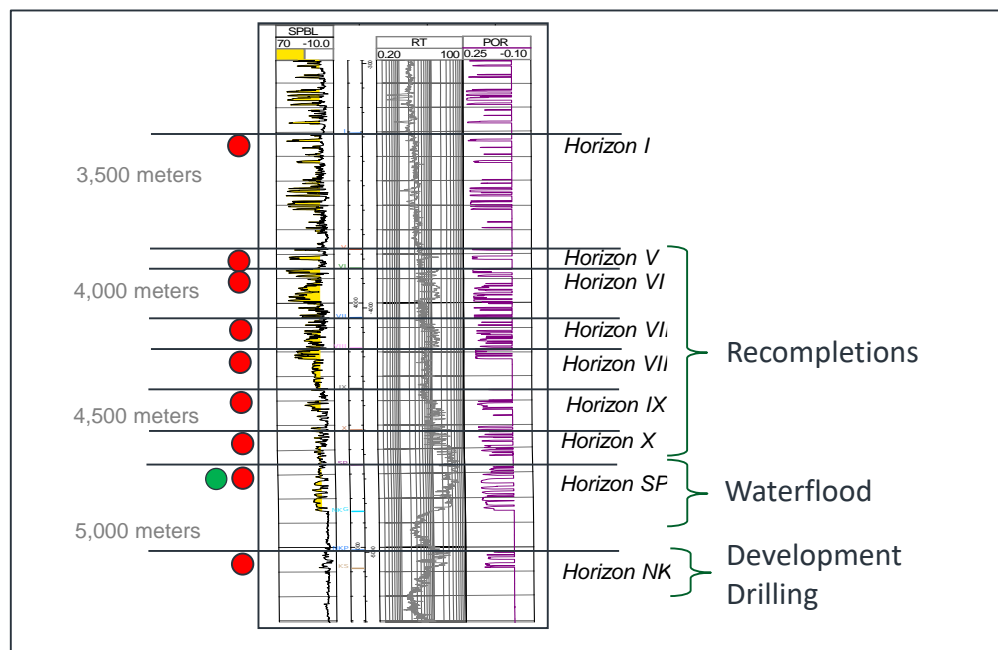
SPBL
70 -10.0
RT
0.20 100
POR
0.25 -0.10

Horizon I
3,500 meters
Horizon V
Horizon VI
4,000 meters
Horizon VI
Horizon VII
Recompletions
Horizon IX
4,500 meters
Horizon X
Horizon SF
Waterflood
5,000 meters
Horizon NK
Development Drilling